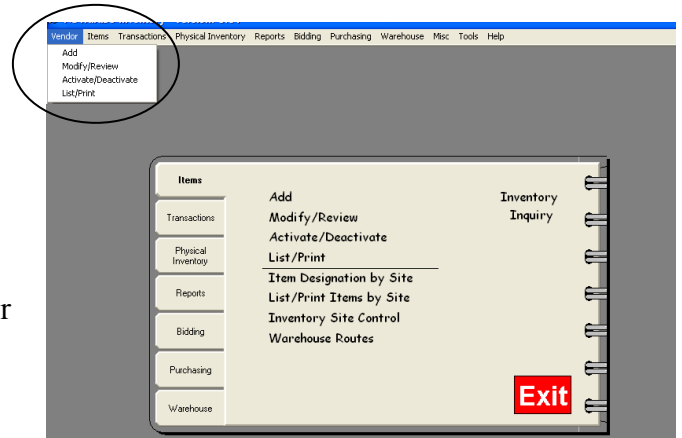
Vendor Items Transactions Physical Inventory Reports Bidding Purchasing Warehouse Misc Tools Help

Add
Modify/Review
Activate/Deactivate
List/Print

Items
Transactions
Physical Inventory
Reports
Bidding
Purchasing
Warehouse

Add
Modify/Review
Activate/Deactivate
List/Print
Item Designation by Site
List/Print Items by Site
Inventory Site Control
Warehouse Routes

Inventory Inquiry

Exit

r